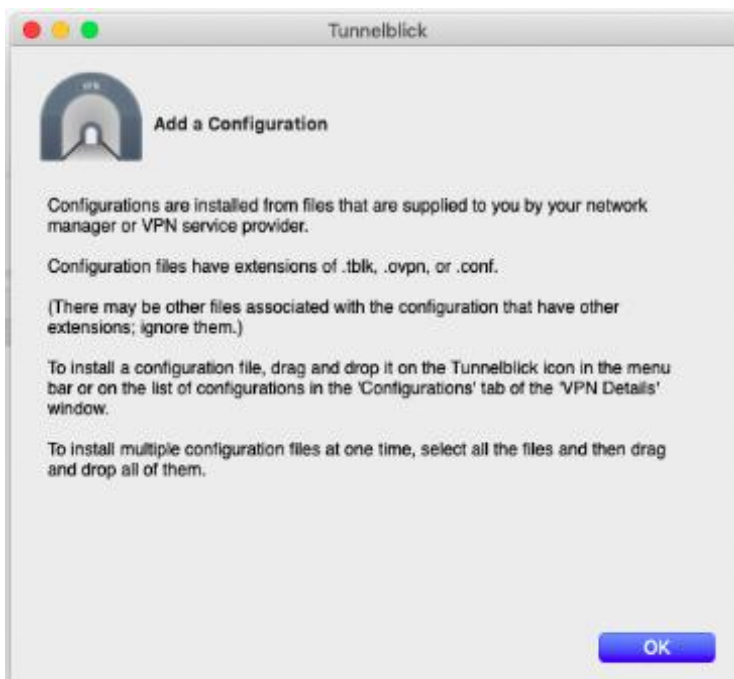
Tunnelblick

VPN

Add a Configuration

Configurations are installed from files that are supplied to you by your network manager or VPN service provider.

Configuration files have extensions of .tblk, .ovpn, or .conf.

(There may be other files associated with the configuration that have other extensions; ignore them.)

To install a configuration file, drag and drop it on the Tunnelblick icon in the menu bar or on the list of configurations in the 'Configurations' tab of the 'VPN Details' window.

To install multiple configuration files at one time, select all the files and then drag and drop all of them.

OK